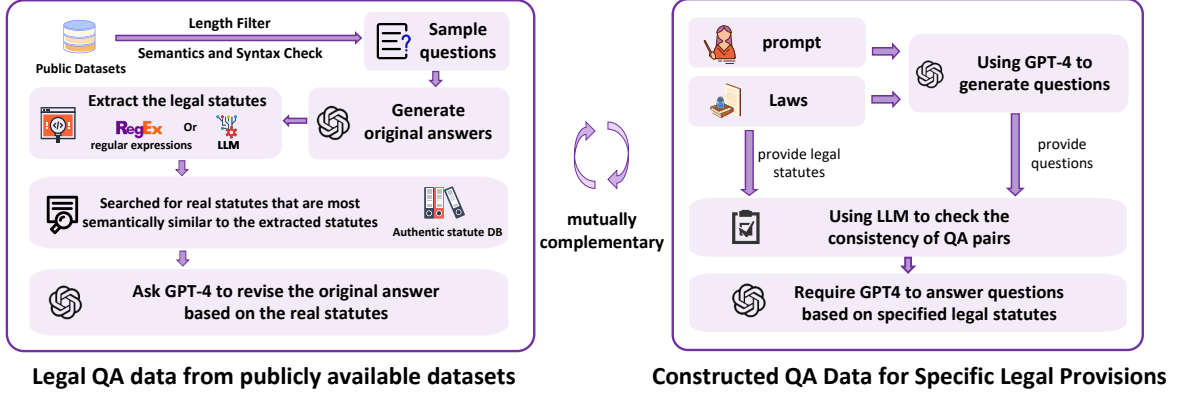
Public Datasets

Length Filter

Semantics and Syntax Check

Sample questions

Generate original answers

Extract the legal statutes

RegEx regular expressions

Or

LLM

Searched for real statutes that are most semantically similar to the extracted statutes

Authentic statute DB

Ask GPT-4 to revise the original answer based on the real statutes

Legal QA data from publicly available datasets

mutually complementary

prompt

Laws

Using GPT-4 to generate questions

provide legal statutes

provide questions

Using LLM to check the consistency of QA pairs

Require GPT4 to answer questions based on specified legal statutes

Constructed QA Data for Specific Legal Provisions